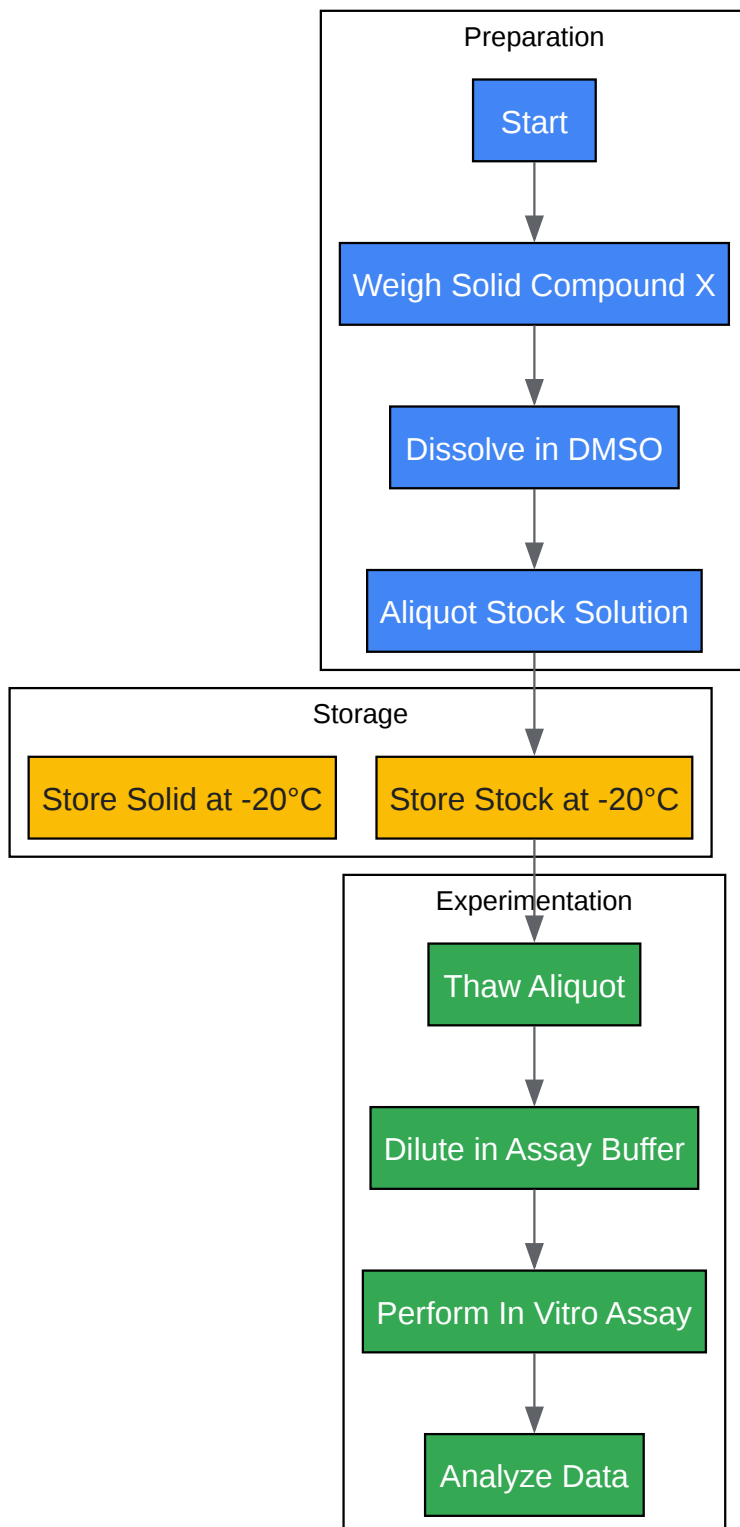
Preparation

Start

Weigh Solid Compound X

Dissolve in DMSO

Aliquot Stock Solution

Storage

Store Solid at -20°C

Store Stock at -20°C

Experimentation

Thaw Aliquot

Dilute in Assay Buffer

Perform In Vitro Assay

Analyze Data